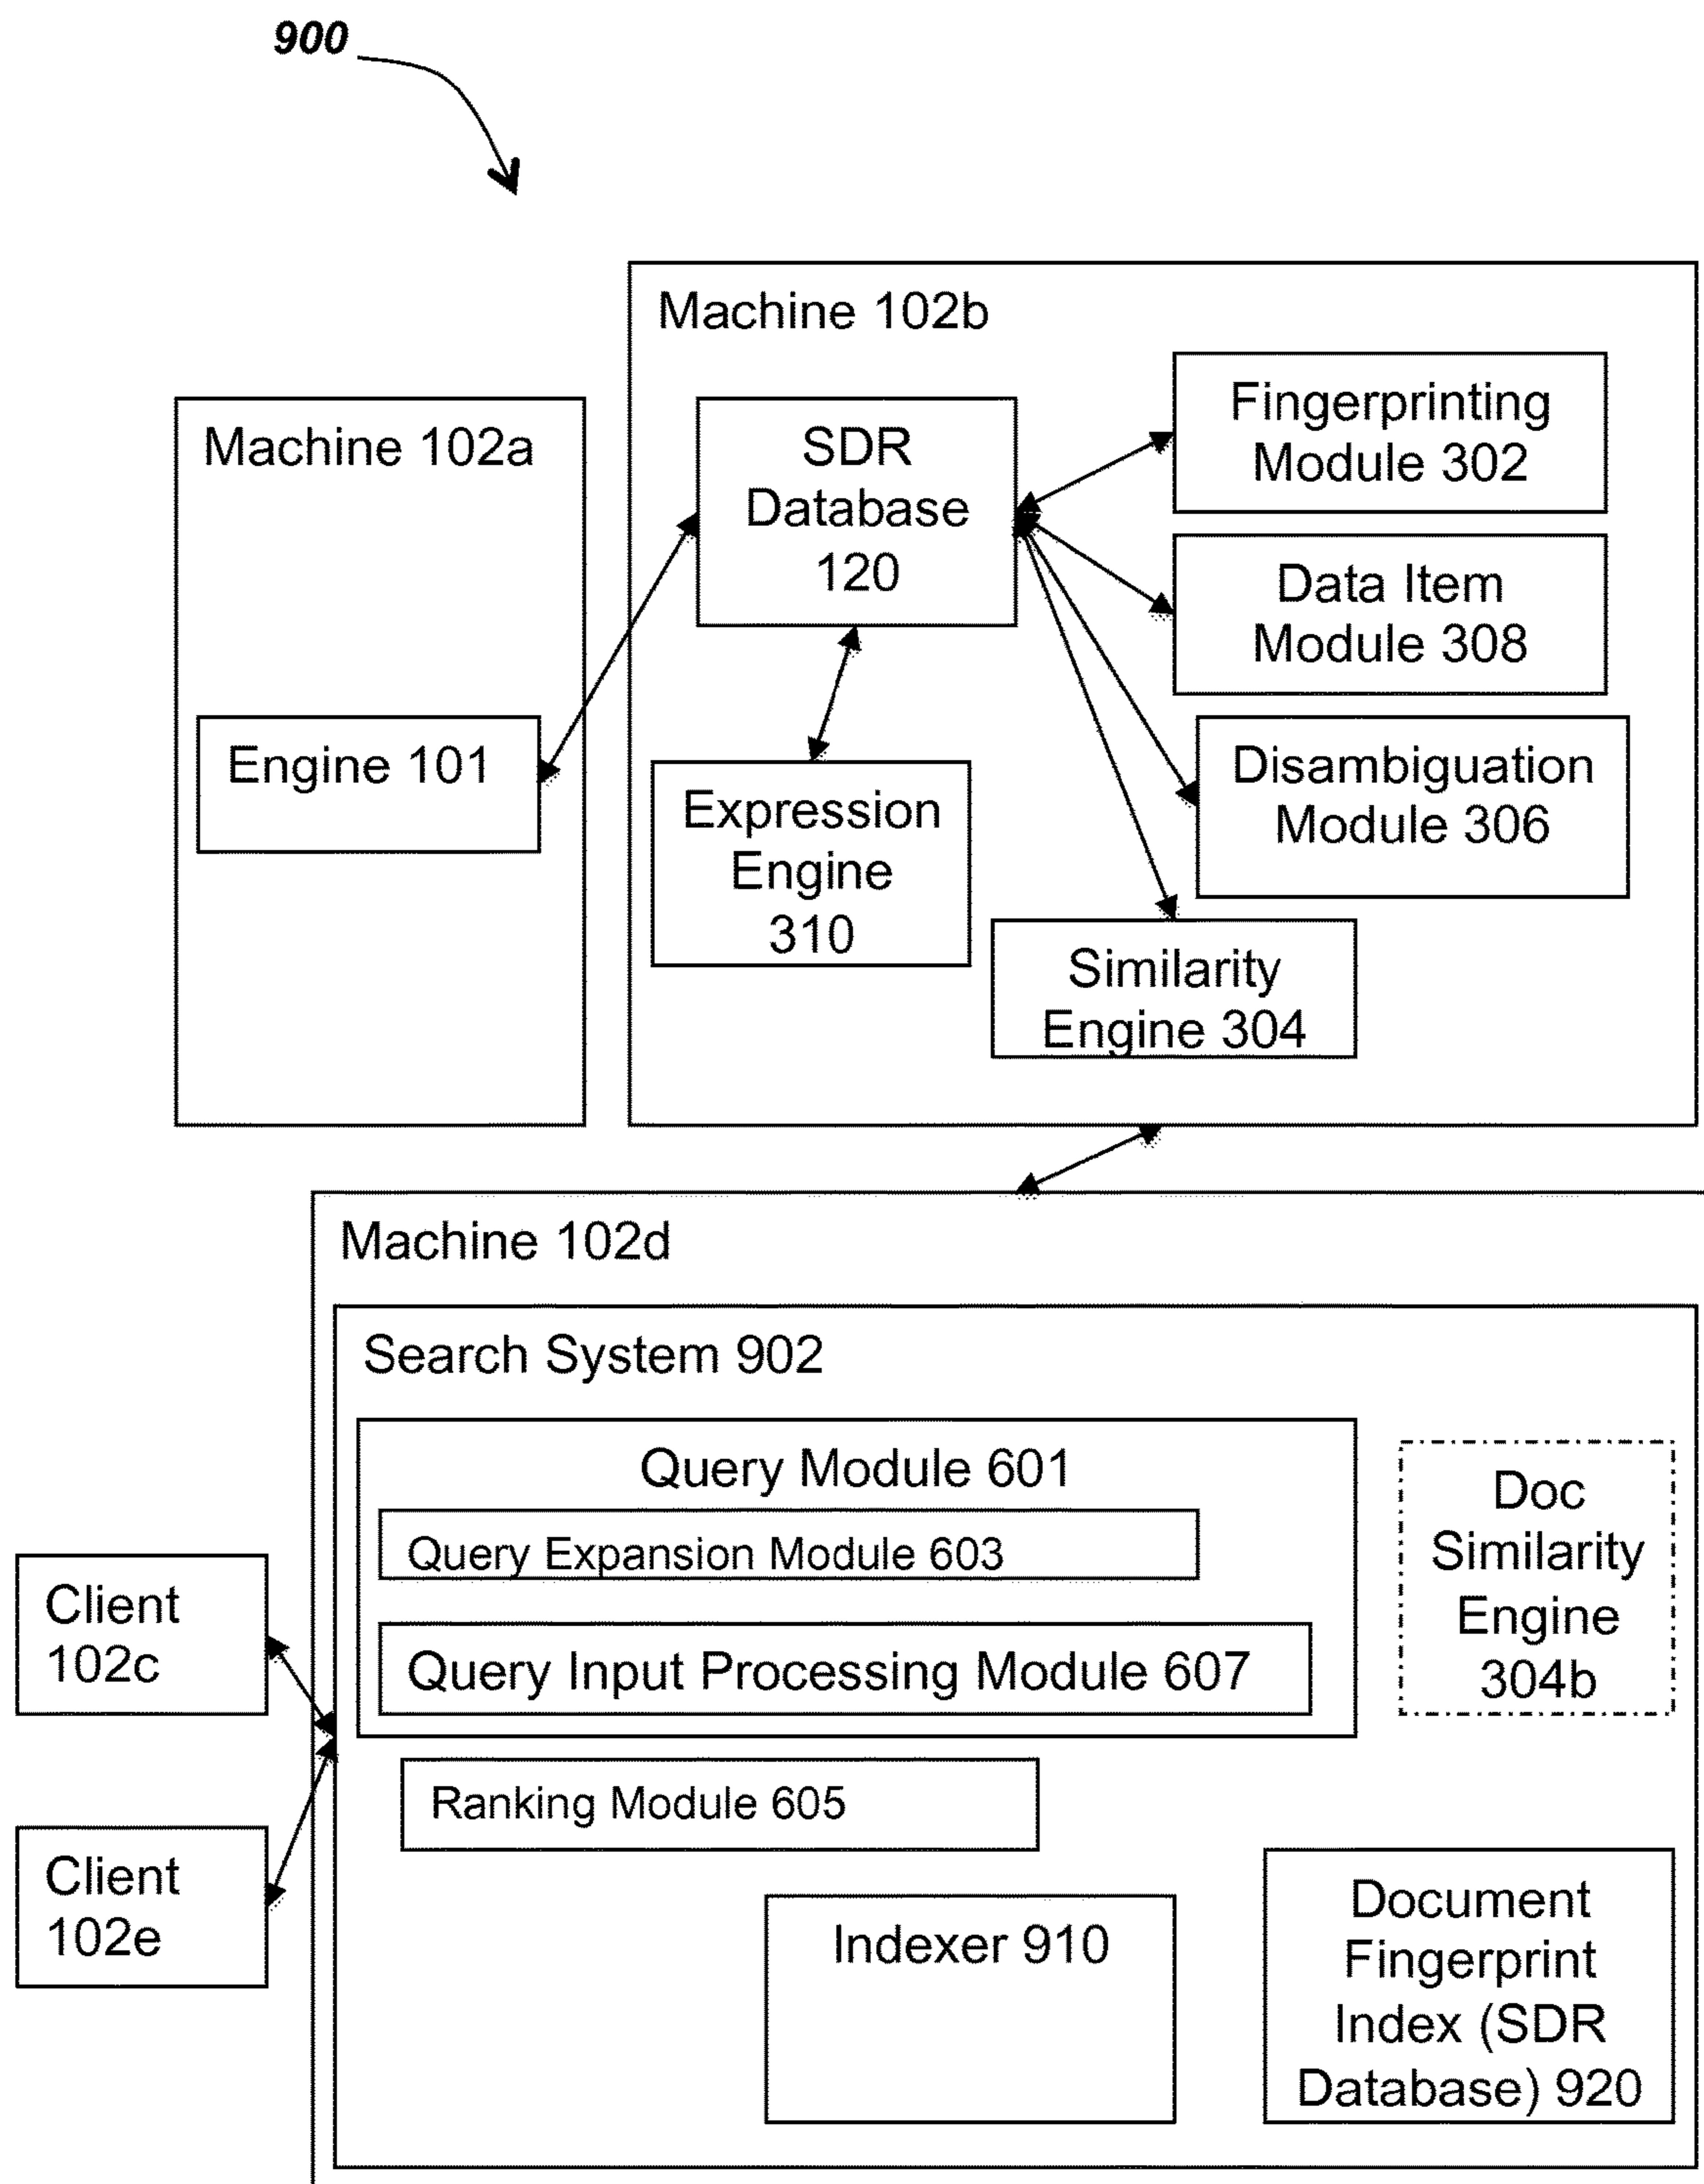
900

Machine 102b

Machine 102a

SDR Database 120

Fingerprinting Module 302

Data Item Module 308

Engine 101

Expression Engine 310

Disambiguation Module 306

Similarity Engine 304

Machine 102d

Search System 902

Query Module 601

Query Expansion Module 603

Query Input Processing Module 607

Doc Similarity Engine 304b

Client 102c

Ranking Module 605

Client 102e

Indexer 910

Document Fingerprint Index (SDR Database) 920